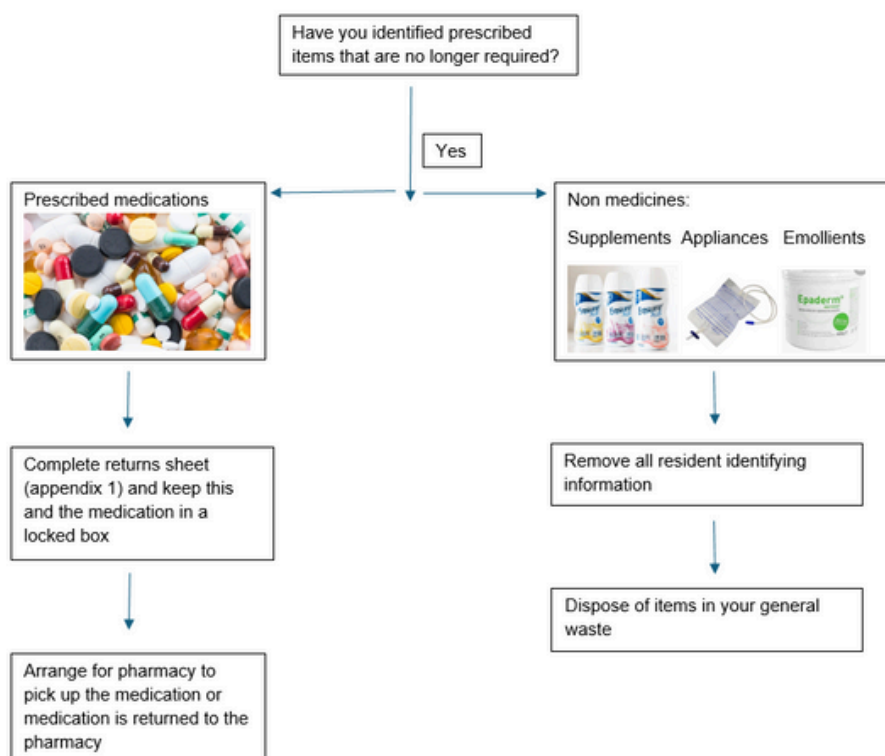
Have you identified prescribed items that are no longer required?

Yes

Prescribed medications

Non medicines:

Supplements Appliances Emollients

Epaderm

Complete returns sheet (appendix 1) and keep this and the medication in a locked box

Remove all resident identifying information

Dispose of items in your general waste

Arrange for pharmacy to pick up the medication or medication is returned to the pharmacy